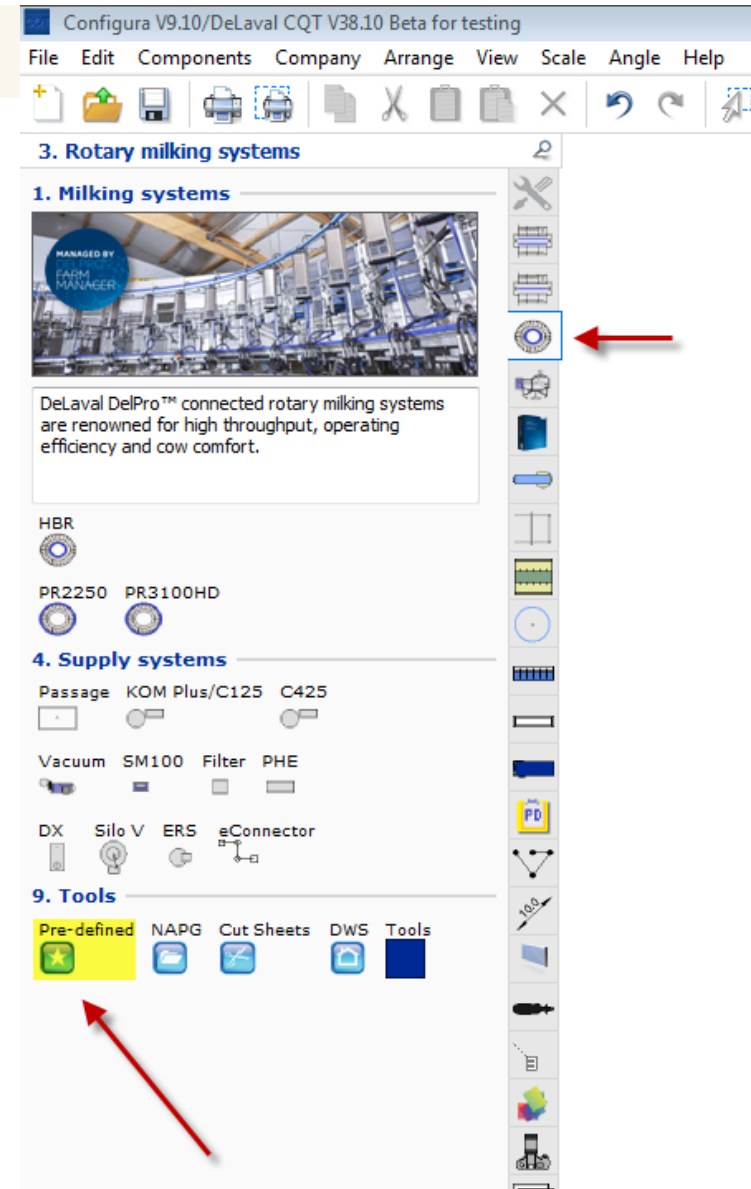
Configura V9.10/DeLaval CQT V38.10 Beta for testing

File Edit Components Company Arrange View Scale Angle Help

3. Rotary milking systems

1. Milking systems

MANAGED BY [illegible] FARM MANAGER

DeLaval DelPro™ connected rotary milking systems are renowned for high throughput, operating efficiency and cow comfort.

HBR

PR2250 PR3100HD

4. Supply systems

Passage KOM Plus/C125 C425

Vacuum SM100 Filter PHE

DX Silo V ERS eConnector

9. Tools

Pre-defined NAPG Cut Sheets DWS Tools

PD

10.0